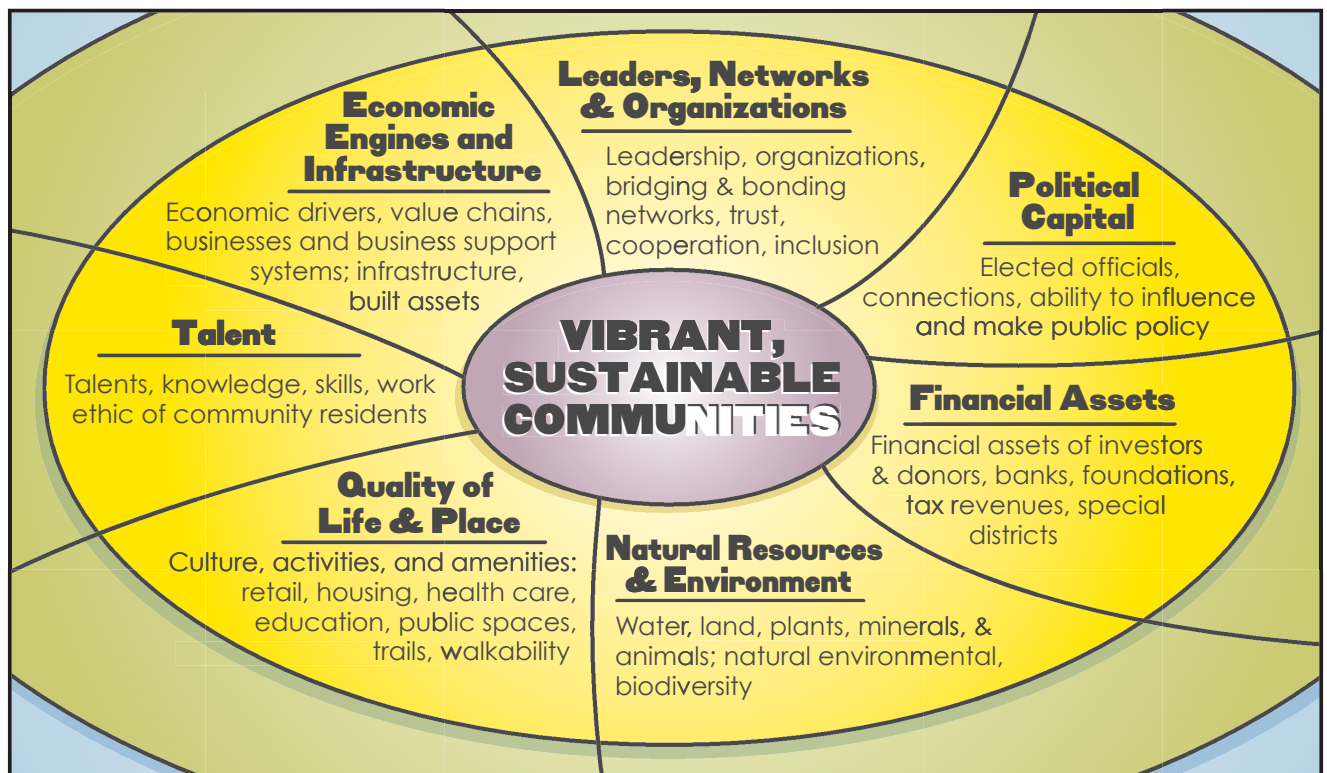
Leaders, Networks & Organizations

Leadership, organizations, bridging & bonding networks, trust, cooperation, inclusion

Economic Engines and Infrastructure

Economic drivers, value chains, businesses and business support systems; infrastructure, built assets

Political Capital

Elected officials, connections, ability to influence and make public policy

Talent

Talents, knowledge, skills, work ethic of community residents

VIBRANT, SUSTAINABLE COMMUNITIES

Financial Assets

Financial assets of investors & donors, banks, foundations, tax revenues, special districts

Quality of Life & Place

Culture, activities, and amenities: retail, housing, health care, education, public spaces, trails, walkability

Natural Resources & Environment

Water, land, plants, minerals, & animals; natural environmental, biodiversity